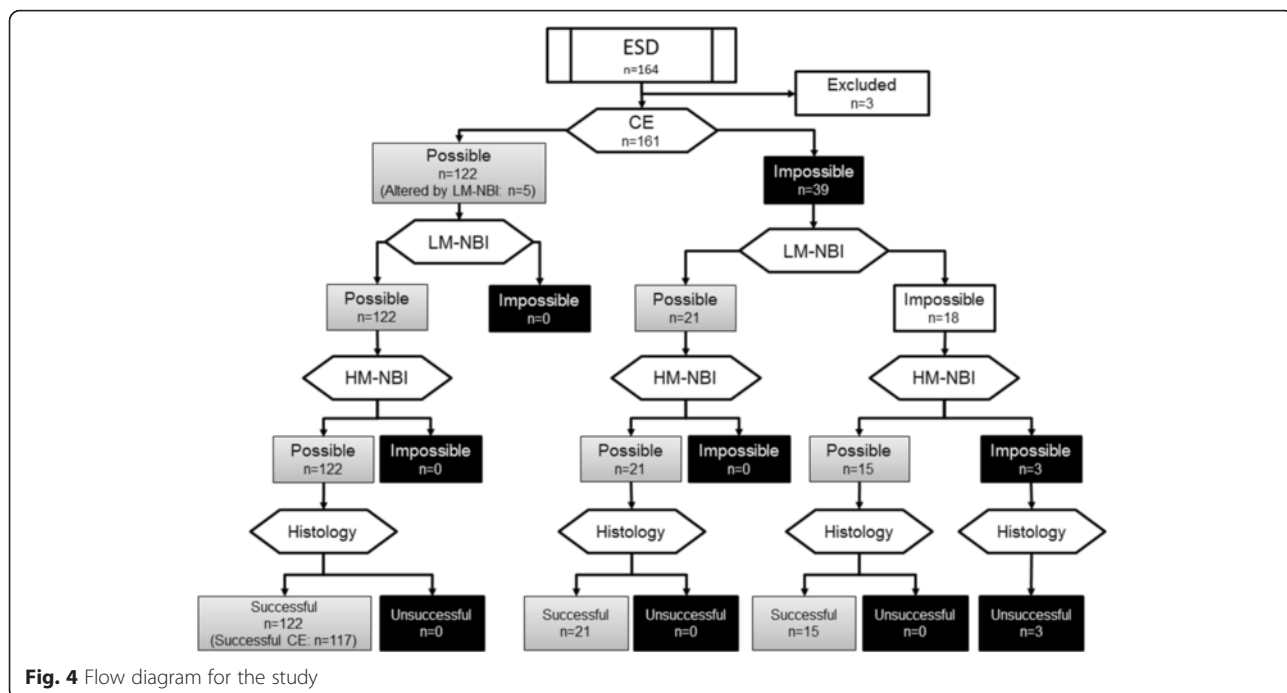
ESD
n=164

Excluded
n=3

CE
n=161

Possible
n=122
(Altered by LM-NBI: n=5)

Impossible
n=39

LM-NBI

Possible
n=122

Impossible
n=0

LM-NBI

Possible
n=21

Impossible
n=18

HM-NBI

Possible
n=122

Impossible
n=0

HM-NBI

Possible
n=21

Impossible
n=0

HM-NBI

Possible
n=15

Impossible
n=3

Histology

Successful
n=122
(Successful CE: n=117)

Unsuccessful
n=0

Histology

Successful
n=21

Unsuccessful
n=0

Histology

Successful
n=15

Unsuccessful
n=0

Histology

Unsuccessful
n=3

**Fig. 4** Flow diagram for the study